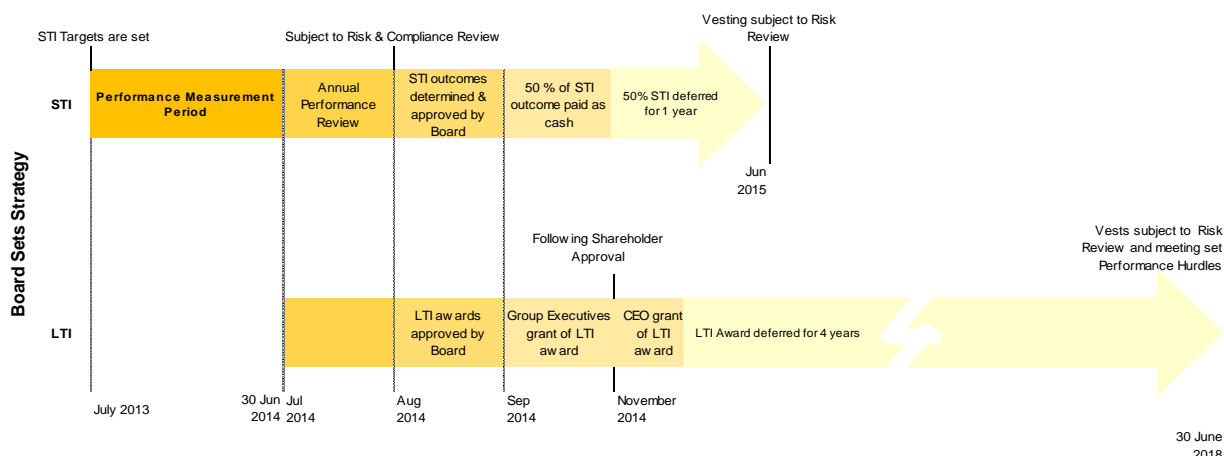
Board Sets Strategy

STI Targets are set

Subject to Risk & Compliance Review

Vesting subject to Risk Review

STI

Performance Measurement Period

Annual Performance Review

STI outcomes determined & approved by Board

50 % of STI outcome paid as cash

50% STI deferred for 1 year

Jun 2015

Following Shareholder Approval

Vests subject to Risk Review and meeting set Performance Hurdles

LTI

LTI awards approved by Board

Group Executives grant of LTI award

CEO grant of LTI award

LTI Award deferred for 4 years

July 2013

30 Jun 2014

Jul 2014

Aug 2014

Sep 2014

November 2014

30 June 2018